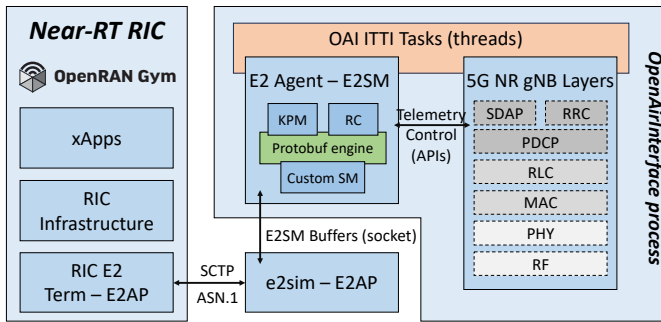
Near-RT RIC

OpenRAN Gym

xApps

RIC Infrastructure

RIC E2 Term – E2AP

SCTP

ASN.1

OAI ITTI Tasks (threads)

E2 Agent – E2SM

KPM

RC

Protobuf engine

Custom SM

Telemetry

Control

(APIs)

5G NR gNB Layers

SDAP

RRC

PDCP

RLC

MAC

PHY

RF

E2SM Buffers (socket)

e2sim – E2AP

OpenAirInterface process